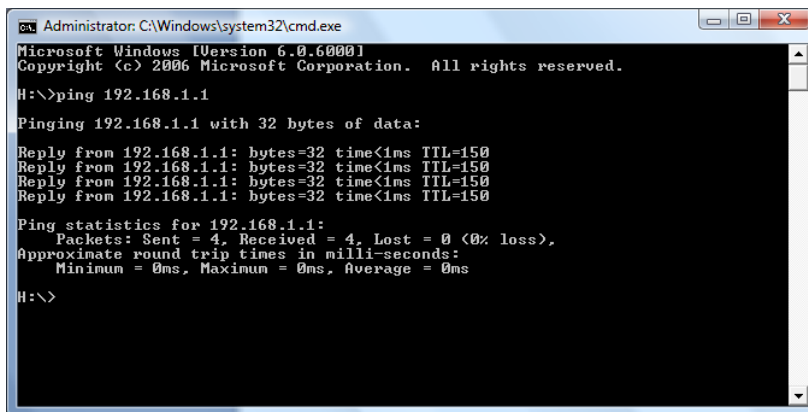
Administrator: C:\Windows\system32\cmd.exe

Microsoft Windows [Version 6.0.6000]
Copyright (c) 2006 Microsoft Corporation. All rights reserved.

H:\>ping 192.168.1.1

Pinging 192.168.1.1 with 32 bytes of data:

Reply from 192.168.1.1: bytes=32 time<1ms TTL=150
Reply from 192.168.1.1: bytes=32 time<1ms TTL=150
Reply from 192.168.1.1: bytes=32 time<1ms TTL=150
Reply from 192.168.1.1: bytes=32 time<1ms TTL=150

Ping statistics for 192.168.1.1:
Packets: Sent = 4, Received = 4, Lost = 0 (0% loss),
Approximate round trip times in milli-seconds:
Minimum = 0ms, Maximum = 0ms, Average = 0ms

H:\>